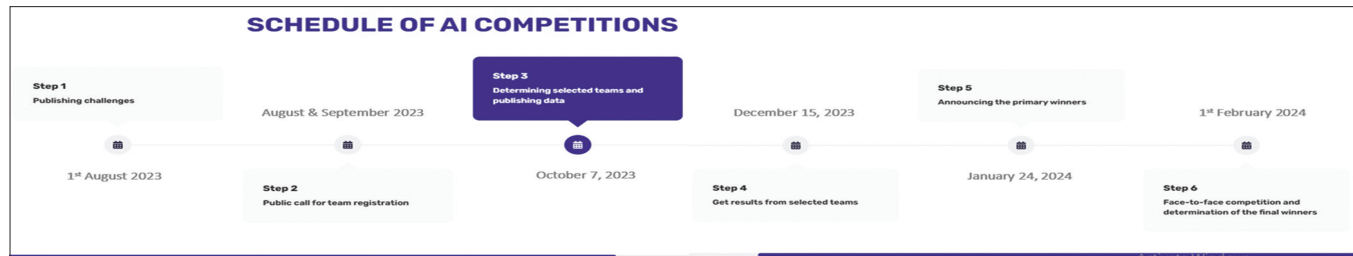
SCHEDULE OF AI COMPETITIONS

Step 1
Publishing challenges

1st August 2023

August & September 2023

Step 2
Public call for team registration

Step 3
Determining selected teams and publishing data

October 7, 2023

December 15, 2023

Step 4
Get results from selected teams

Step 5
Announcing the primary winners

January 24, 2024

1st February 2024

Step 6
Face-to-face competition and determination of the final winners